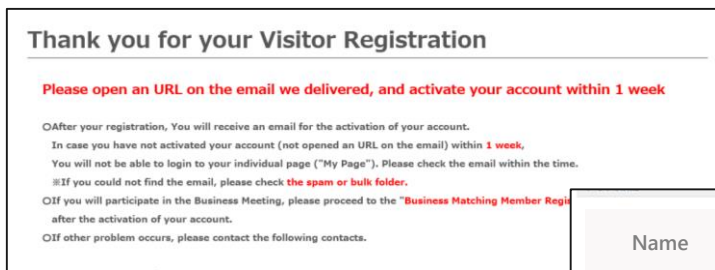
Thank you for your Visitor Registration

Please open an URL on the email we delivered, and activate your account within 1 week

○After your registration, You will receive an email for the activation of your account. In case you have not activated your account (not opened an URL on the email) within 1 week, You will not be able to login to your individual page ("My Page"). Please check the email within the time.
※If you could not find the email, please check the spam or bulk folder.

○If you will participate in the Business Meeting, please proceed to the "Business Matching Member Regi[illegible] after the activation of your account.

○If other problem occurs, please contact the following contacts.

Name